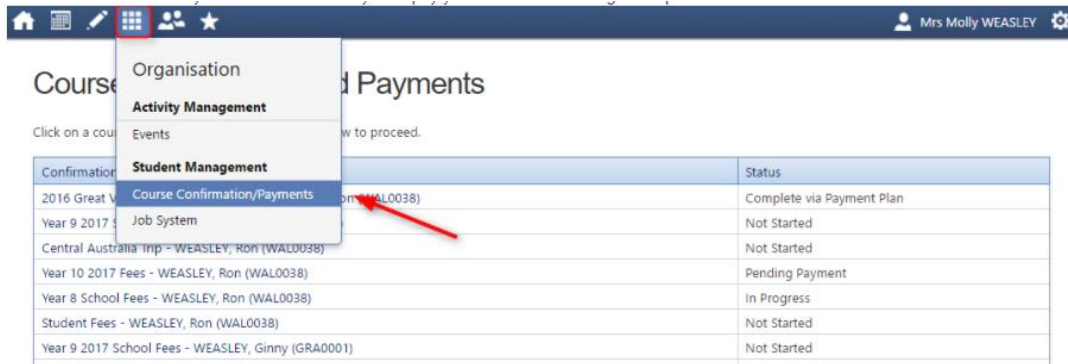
Mrs Molly WEASLEY

Organisation

Activity Management

Events

Student Management

Course Confirmation/Payments

Job System

Course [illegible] d Payments

Click on a cou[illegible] w to proceed.

| Confirmation | Status |
|---|---|
| 2016 Great V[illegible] on (WAL0038) | Complete via Payment Plan |
| Year 9 2017 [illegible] | Not Started |
| Central Australia Trip - WEASLEY, Ron (WAL0038) | Not Started |
| Year 10 2017 Fees - WEASLEY, Ron (WAL0038) | Pending Payment |
| Year 8 School Fees - WEASLEY, Ron (WAL0038) | In Progress |
| Student Fees - WEASLEY, Ron (WAL0038) | Not Started |
| Year 9 2017 School Fees - WEASLEY, Ginny (GRA0001) | Not Started |